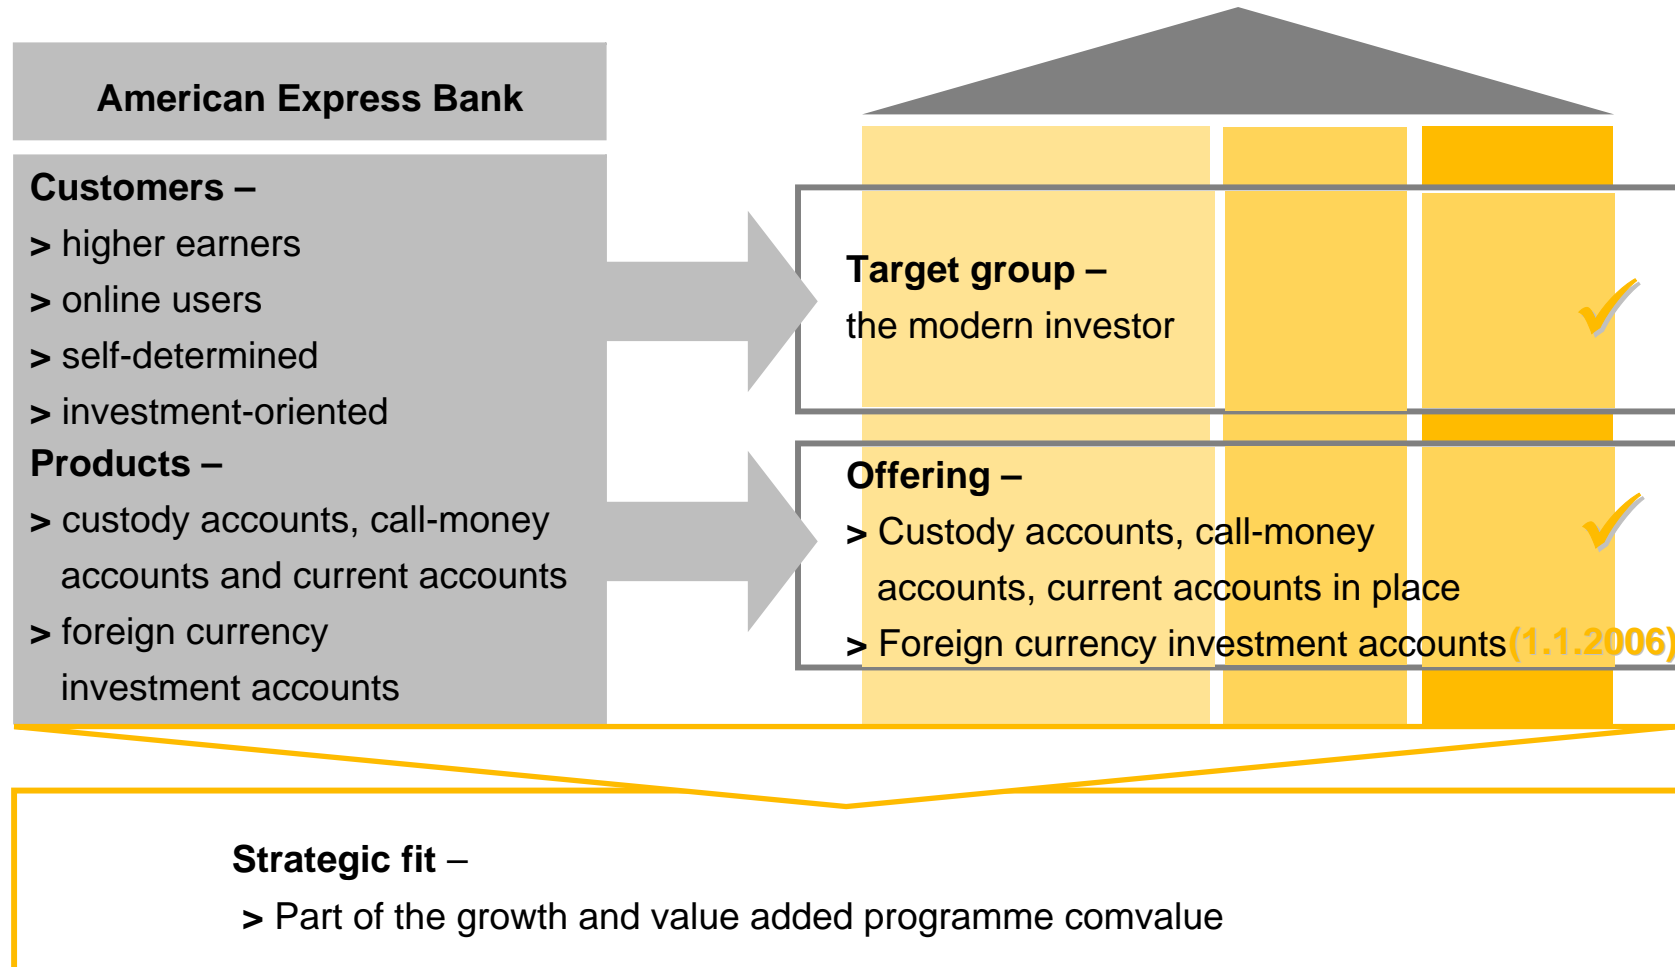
American Express Bank

Customers –
> higher earners
> online users
> self-determined
> investment-oriented
Products –
> custody accounts, call-money accounts and current accounts
> foreign currency investment accounts

Target group –
the modern investor

Offering –
> Custody accounts, call-money accounts, current accounts in place
> Foreign currency investment accounts (1.1.2006)

Strategic fit –
> Part of the growth and value added programme comvalue